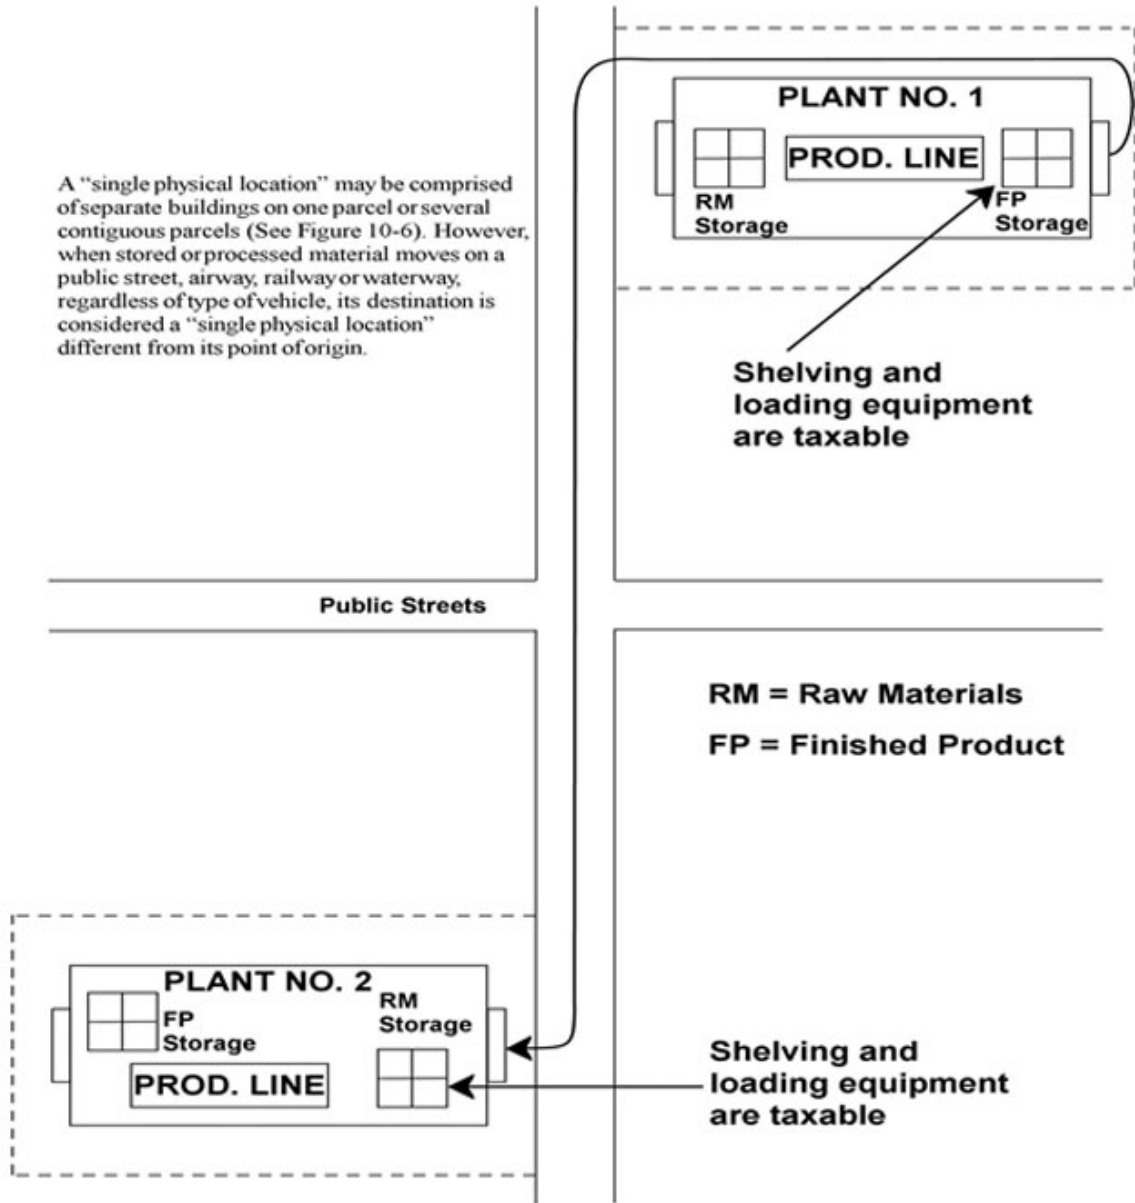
A “single physical location” may be comprised of separate buildings on one parcel or several contiguous parcels (See Figure 10-6). However, when stored or processed material moves on a public street, airway, railway or waterway, regardless of type of vehicle, its destination is considered a “single physical location” different from its point of origin.

PLANT NO. 1

PROD. LINE

RM Storage

FP Storage

Shelving and loading equipment are taxable

Public Streets

RM = Raw Materials

FP = Finished Product

PLANT NO. 2

FP Storage

RM Storage

PROD. LINE

Shelving and loading equipment are taxable